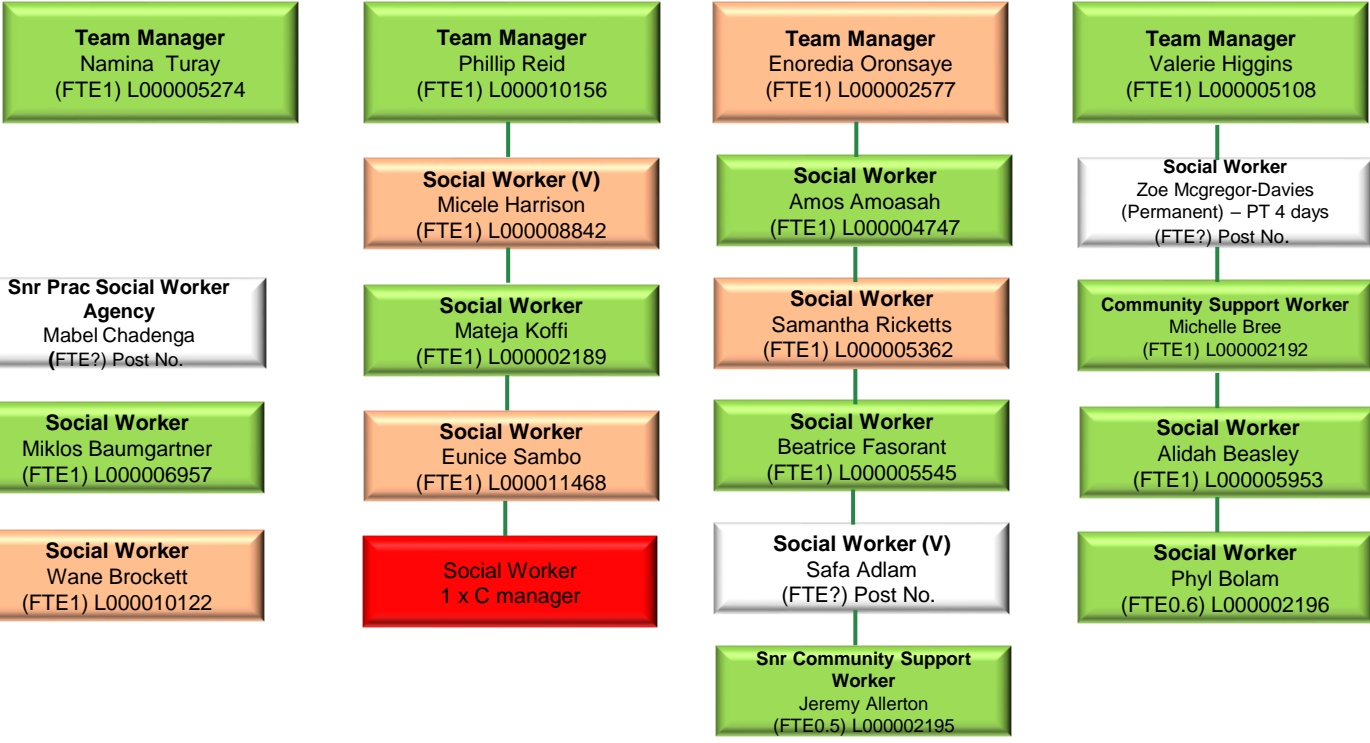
**Team Manager**
Namina Turay
(FTE1) L000005274

**Snr Prac Social Worker Agency**
Mabel Chadenga
**(**FTE?) Post No.

**Social Worker**
Miklos Baumgartner
(FTE1) L000006957

**Social Worker**
Wane Brockett
(FTE1) L000010122

**Team Manager**
Phillip Reid
(FTE1) L000010156

**Social Worker (V)**
Micele Harrison
(FTE1) L000008842

**Social Worker**
Mateja Koffi
(FTE1) L000002189

**Social Worker**
Eunice Sambo
(FTE1) L000011468

Social Worker
1 x C manager

**Team Manager**
Enoredia Oronsaye
(FTE1) L000002577

**Social Worker**
Amos Amoasah
(FTE1) L000004747

**Social Worker**
Samantha Ricketts
(FTE1) L000005362

**Social Worker**
Beatrice Fasorant
(FTE1) L000005545

**Social Worker (V)**
Safa Adlam
(FTE?) Post No.

**Snr Community Support Worker**
Jeremy Allerton
(FTE0.5) L000002195

**Team Manager**
Valerie Higgins
(FTE1) L000005108

**Social Worker**
Zoe Mcgregor-Davies
(Permanent) – PT 4 days
(FTE?) Post No.

**Community Support Worker**
Michelle Bree
(FTE1) L000002192

**Social Worker**
Alidah Beasley
(FTE1) L000005953

**Social Worker**
Phyl Bolam
(FTE0.6) L000002196